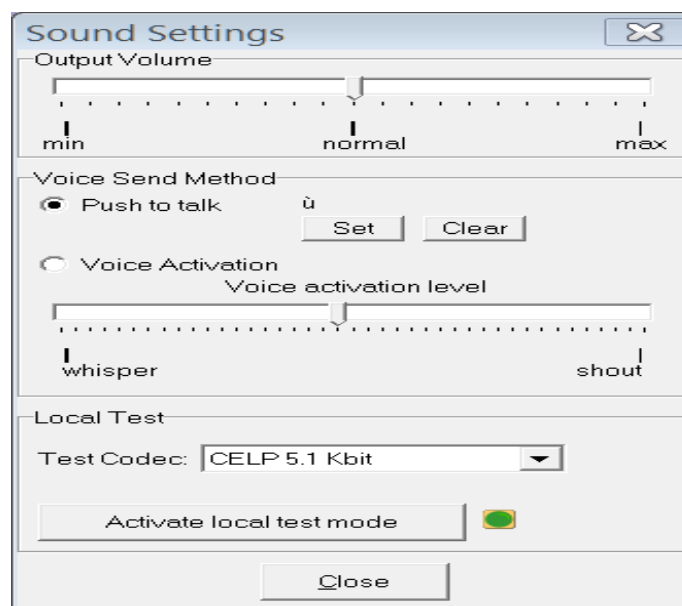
Sound Settings

Output Volume

min

normal

max

Voice Send Method

Push to talk

ù

Set

Clear

Voice Activation

Voice activation level

whisper

shout

Local Test

Test Codec: CELP 5.1 Kbit

Activate local test mode

Close